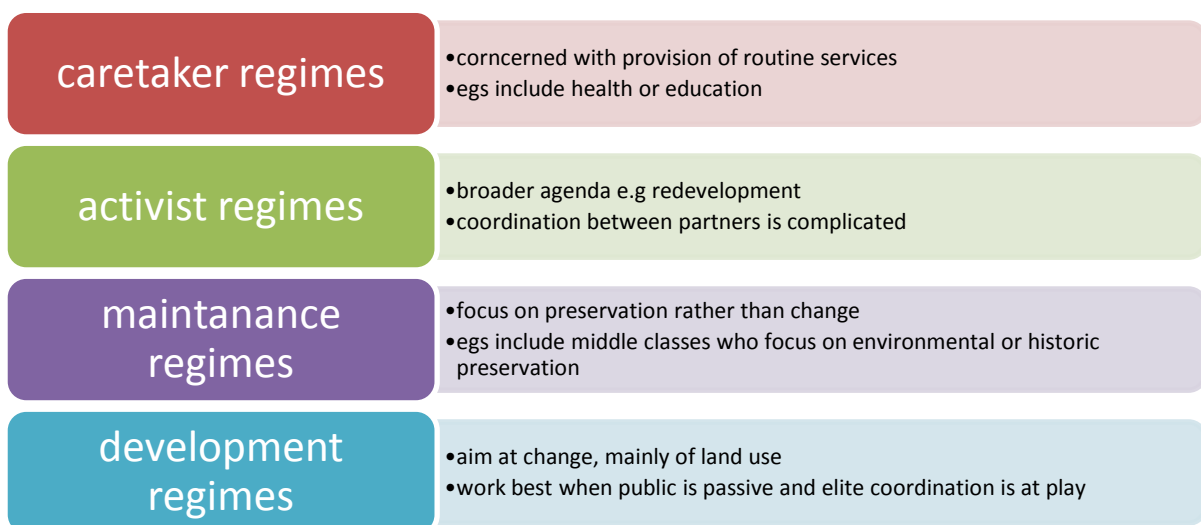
caretaker regimes

•corncerned with provision of routine services
•egs include health or education

activist regimes

•broader agenda e.g redevelopment
•coordination between partners is complicated

maintanance regimes

•focus on preservation rather than change
•egs include middle classes who focus on environmental or historic preservation

development regimes

•aim at change, mainly of land use
•work best when public is passive and elite coordination is at play